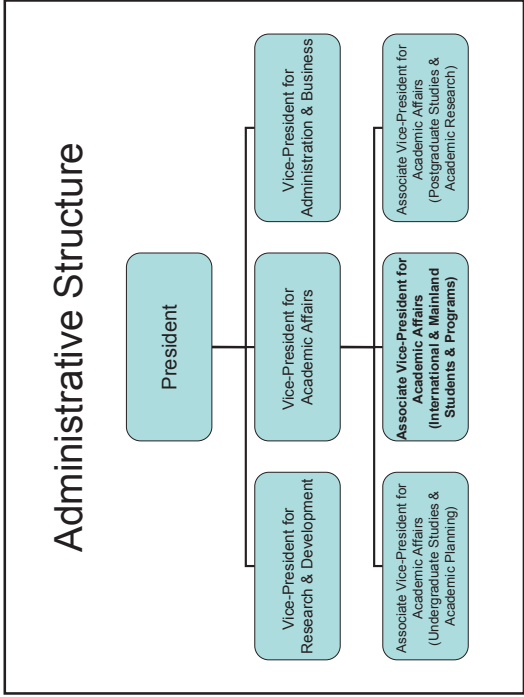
Administrative Structure

President

Vice-President for Research & Development

Vice-President for Academic Affairs

Vice-President for Administration & Business

Associate Vice-President for Academic Affairs (Undergraduate Studies & Academic Planning)

**Associate Vice-President for Academic Affairs (International & Mainland Students & Programs)**

Associate Vice-President for Academic Affairs (Postgraduate Studies & Academic Research)